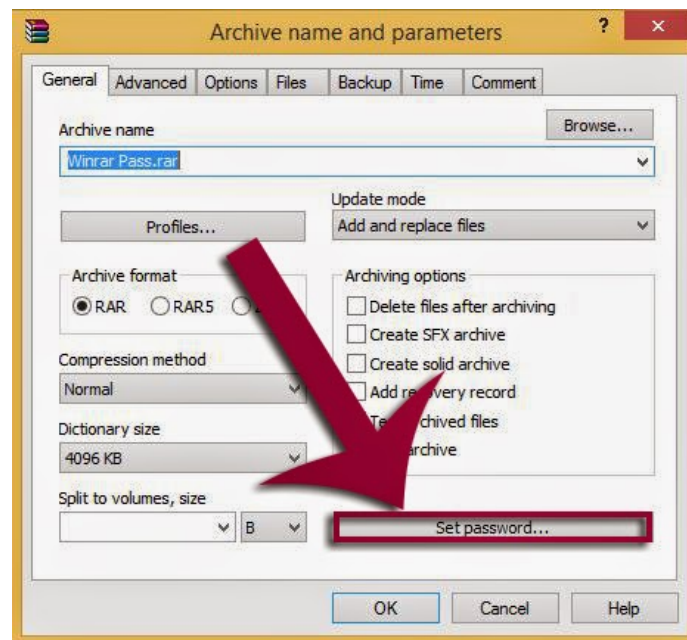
Archive name and parameters

?

×

General | Advanced | Options | Files | Backup | Time | Comment

Archive name

Browse...

Winrar Pass.rar

Update mode

Add and replace files

Profiles...

Archive format

RAR RAR5 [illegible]

Archiving options

Delete files after archiving

Create SFX archive

Create solid archive

Add re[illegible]very record

Te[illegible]chived files

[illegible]archive

Compression method

Normal

Dictionary size

4096 KB

Split to volumes, size

B

Set password...

OK

Cancel

Help